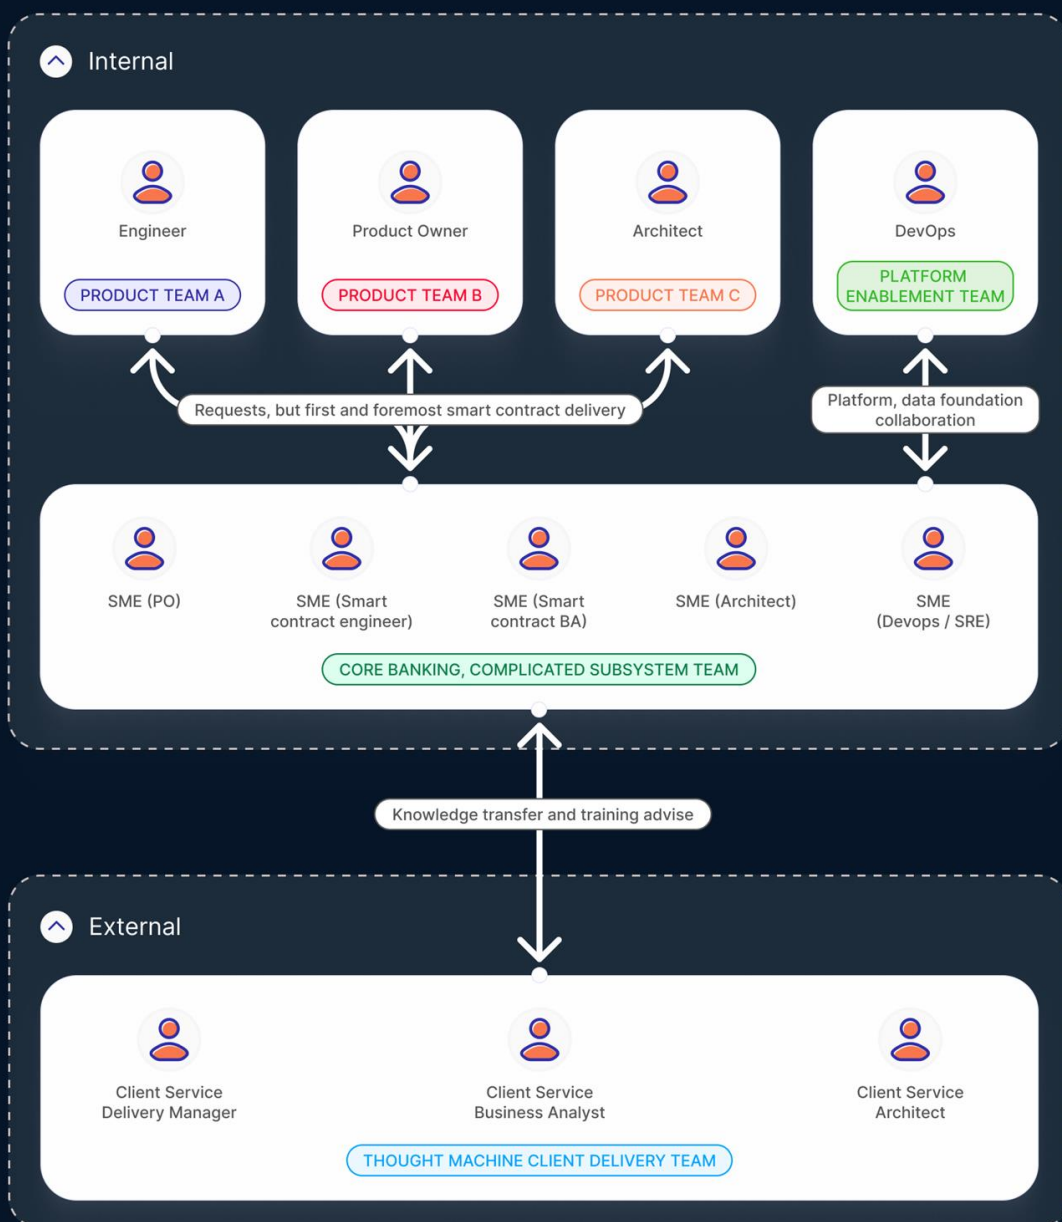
Internal

Engineer
PRODUCT TEAM A

Product Owner
PRODUCT TEAM B

Architect
PRODUCT TEAM C

DevOps
PLATFORM ENABLEMENT TEAM

Requests, but first and foremost smart contract delivery

Platform, data foundation collaboration

SME (PO)

SME (Smart contract engineer)

SME (Smart contract BA)

SME (Architect)

SME (Devops / SRE)

CORE BANKING, COMPLICATED SUBSYSTEM TEAM

Knowledge transfer and training advise

External

Client Service Delivery Manager

Client Service Business Analyst

Client Service Architect

THOUGHT MACHINE CLIENT DELIVERY TEAM